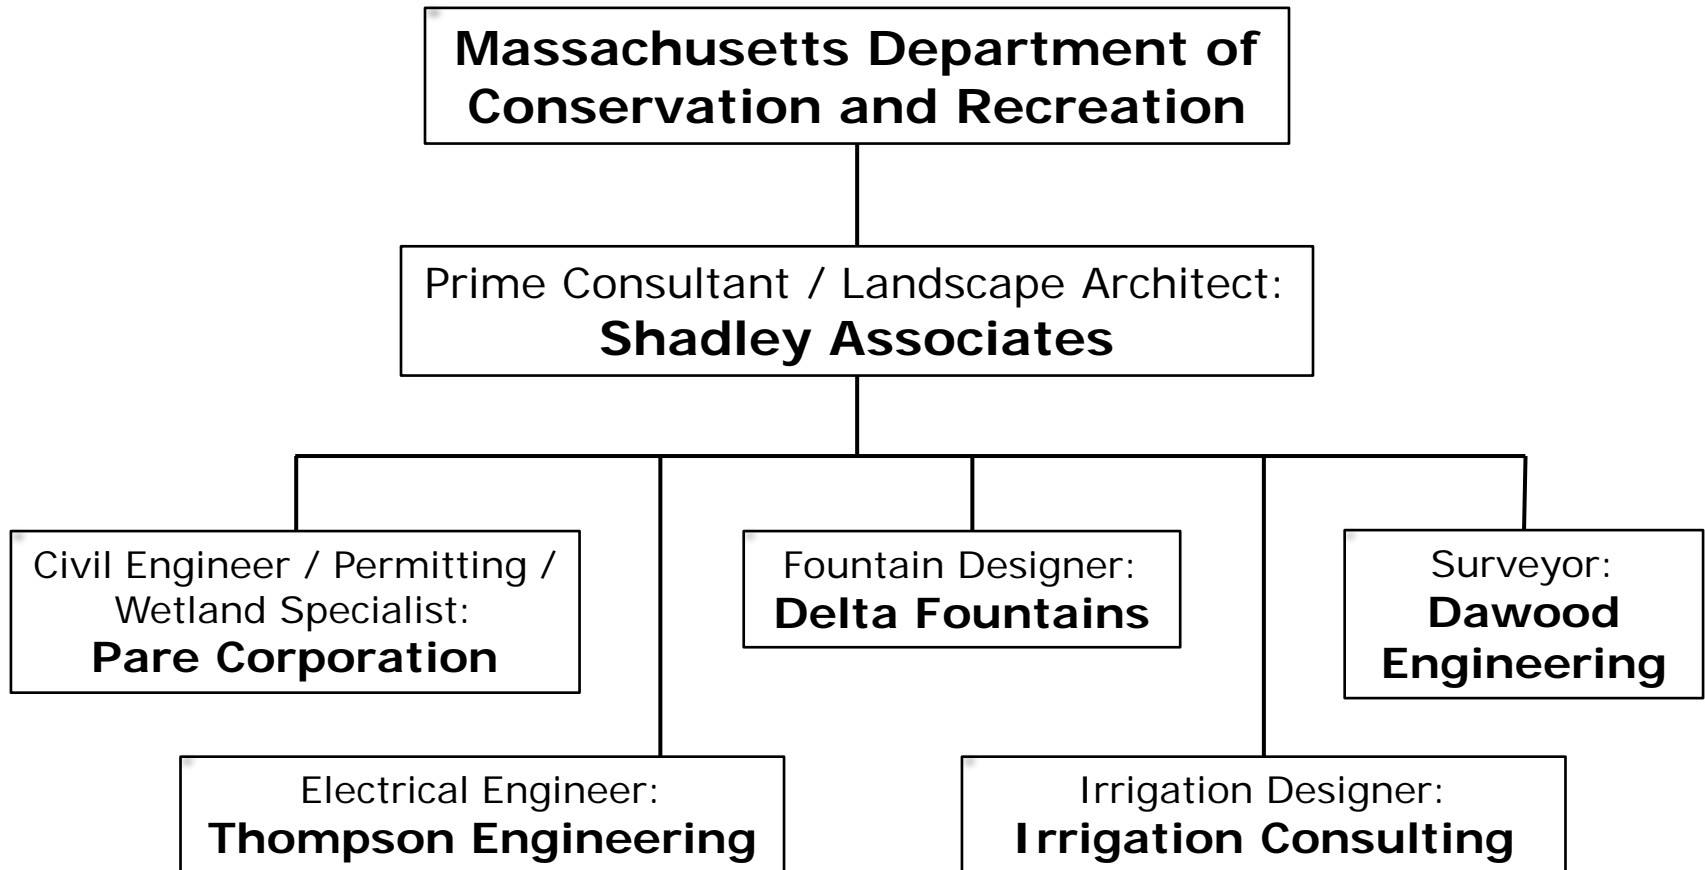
Massachusetts Department of Conservation and Recreation

Prime Consultant / Landscape Architect:
Shadley Associates

Civil Engineer / Permitting / Wetland Specialist:
Pare Corporation

Fountain Designer:
Delta Fountains

Surveyor:
Dawood Engineering

Electrical Engineer:
Thompson Engineering

Irrigation Designer:
Irrigation Consulting